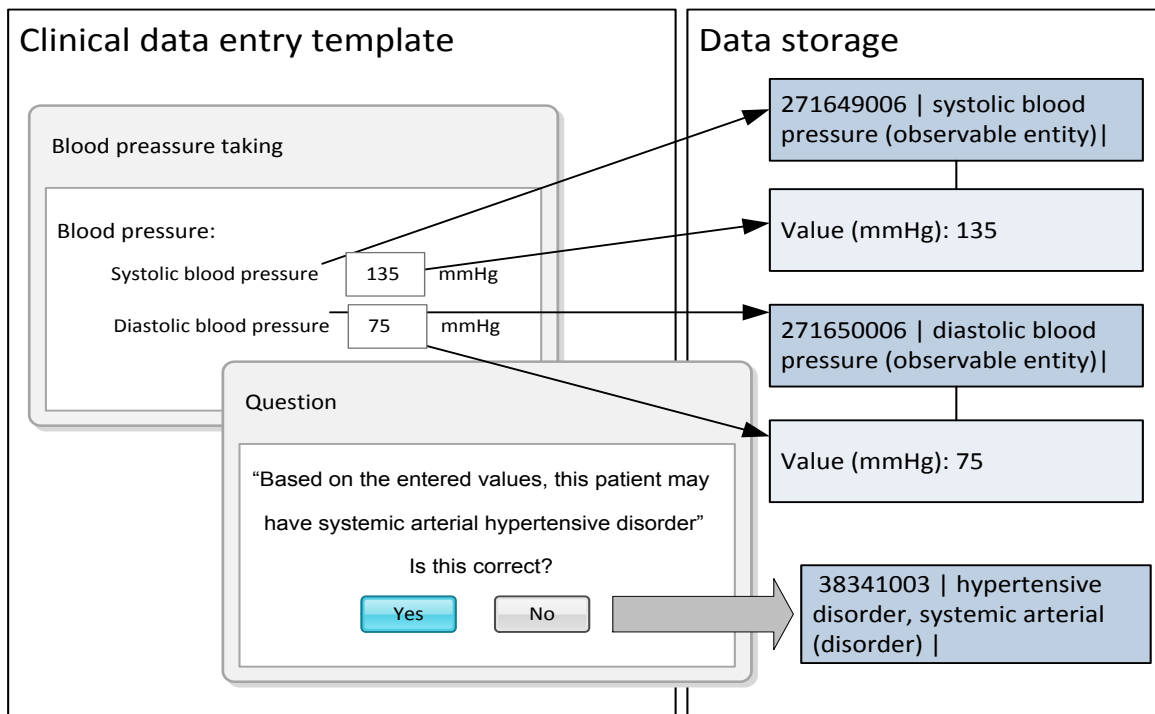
Clinical data entry template

Blood preassure taking

Blood pressure:

Systolic blood pressure 135 mmHg

Diastolic blood pressure 75 mmHg

Question

"Based on the entered values, this patient may have systemic arterial hypertensive disorder"

Is this correct?

Yes No

Data storage

271649006 | systolic blood pressure (observable entity)|

Value (mmHg): 135

271650006 | diastolic blood pressure (observable entity)|

Value (mmHg): 75

38341003 | hypertensive disorder, systemic arterial (disorder) |